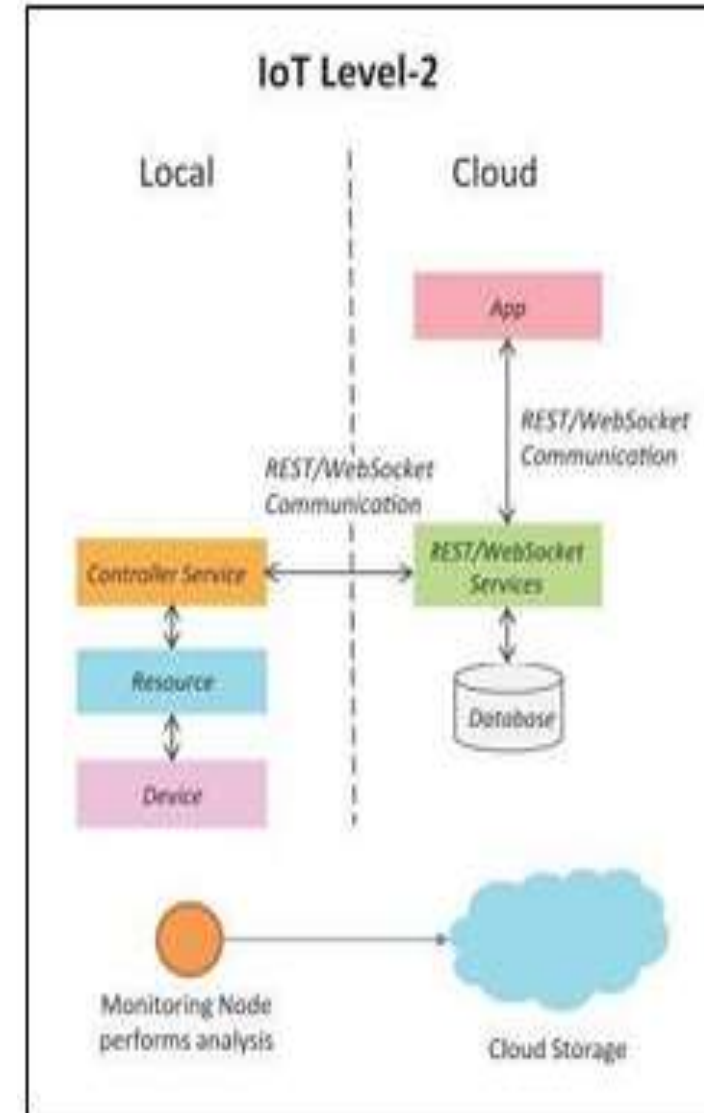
IoT Level-2

Local

Cloud

App

REST/WebSocket Communication

REST/WebSocket Communication

Controller Service

REST/WebSocket Services

Resource

Database

Device

Monitoring Node performs analysis

Cloud Storage